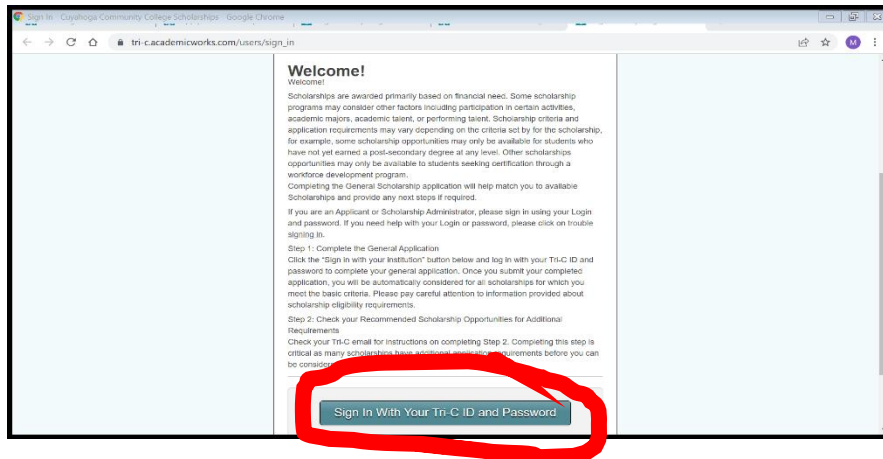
Sign In · Cuyahoga Community College Scholarships · Google Chrome

tri-c.academicworks.com/users/sign_in

M

Welcome!

Welcome!

Scholarships are awarded primarily based on financial need. Some scholarship programs may consider other factors including participation in certain activities, academic majors, academic talent, or performing talent. Scholarship criteria and application requirements may vary depending on the criteria set by for the scholarship, for example, some scholarship opportunities may only be available for students who have not yet earned a post-secondary degree at any level. Other scholarships opportunities may only be available to students seeking certification through a workforce development program.

Completing the General Scholarship application will help match you to available Scholarships and provide any next steps if required.

If you are an Applicant or Scholarship Administrator, please sign in using your Login and password. If you need help with your Login or password, please click on trouble signing in.

Step 1: Complete the General Application

Click the "Sign in with your Institution" button below and log in with your Tri-C ID and password to complete your general application. Once you submit your completed application, you will be automatically considered for all scholarships for which you meet the basic criteria. Please pay careful attention to information provided about scholarship eligibility requirements.

Step 2: Check your Recommended Scholarship Opportunities for Additional Requirements

Check your Tri-C email for instructions on completing Step 2. Completing this step is critical as many scholarships have additional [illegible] requirements before you can be consider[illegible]

Sign In With Your Tri-C ID and Password